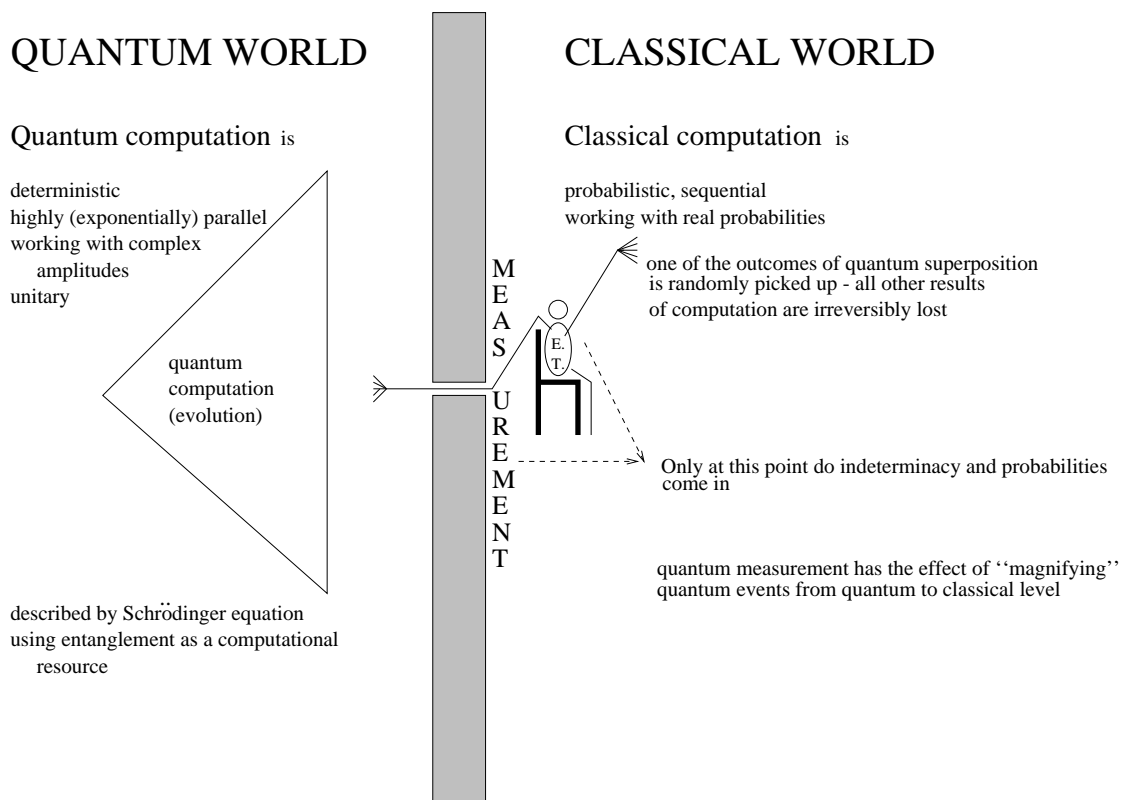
QUANTUM WORLD

Quantum computation is

deterministic
highly (exponentially) parallel
working with complex amplitudes
unitary

quantum computation (evolution)

described by Schrödinger equation
using entanglement as a computational resource

M
E
A
S
U
R
E
M
E
N
T

E.
T.

CLASSICAL WORLD

Classical computation is

probabilistic, sequential
working with real probabilities

one of the outcomes of quantum superposition is randomly picked up - all other results of computation are irreversibly lost

Only at this point do indeterminacy and probabilities come in

quantum measurement has the effect of ''magnifying'' quantum events from quantum to classical level